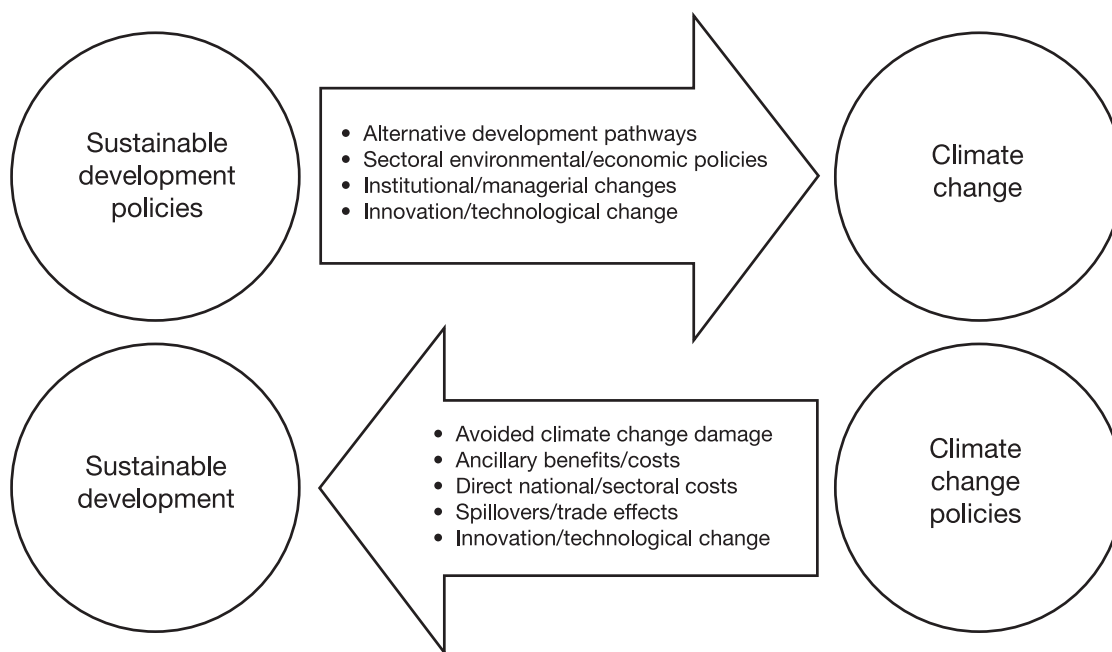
Sustainable development policies

- Alternative development pathways
- Sectoral environmental/economic policies
- Institutional/managerial changes
- Innovation/technological change

Climate change

Sustainable development

- Avoided climate change damage
- Ancillary benefits/costs
- Direct national/sectoral costs
- Spillovers/trade effects
- Innovation/technological change

Climate change policies